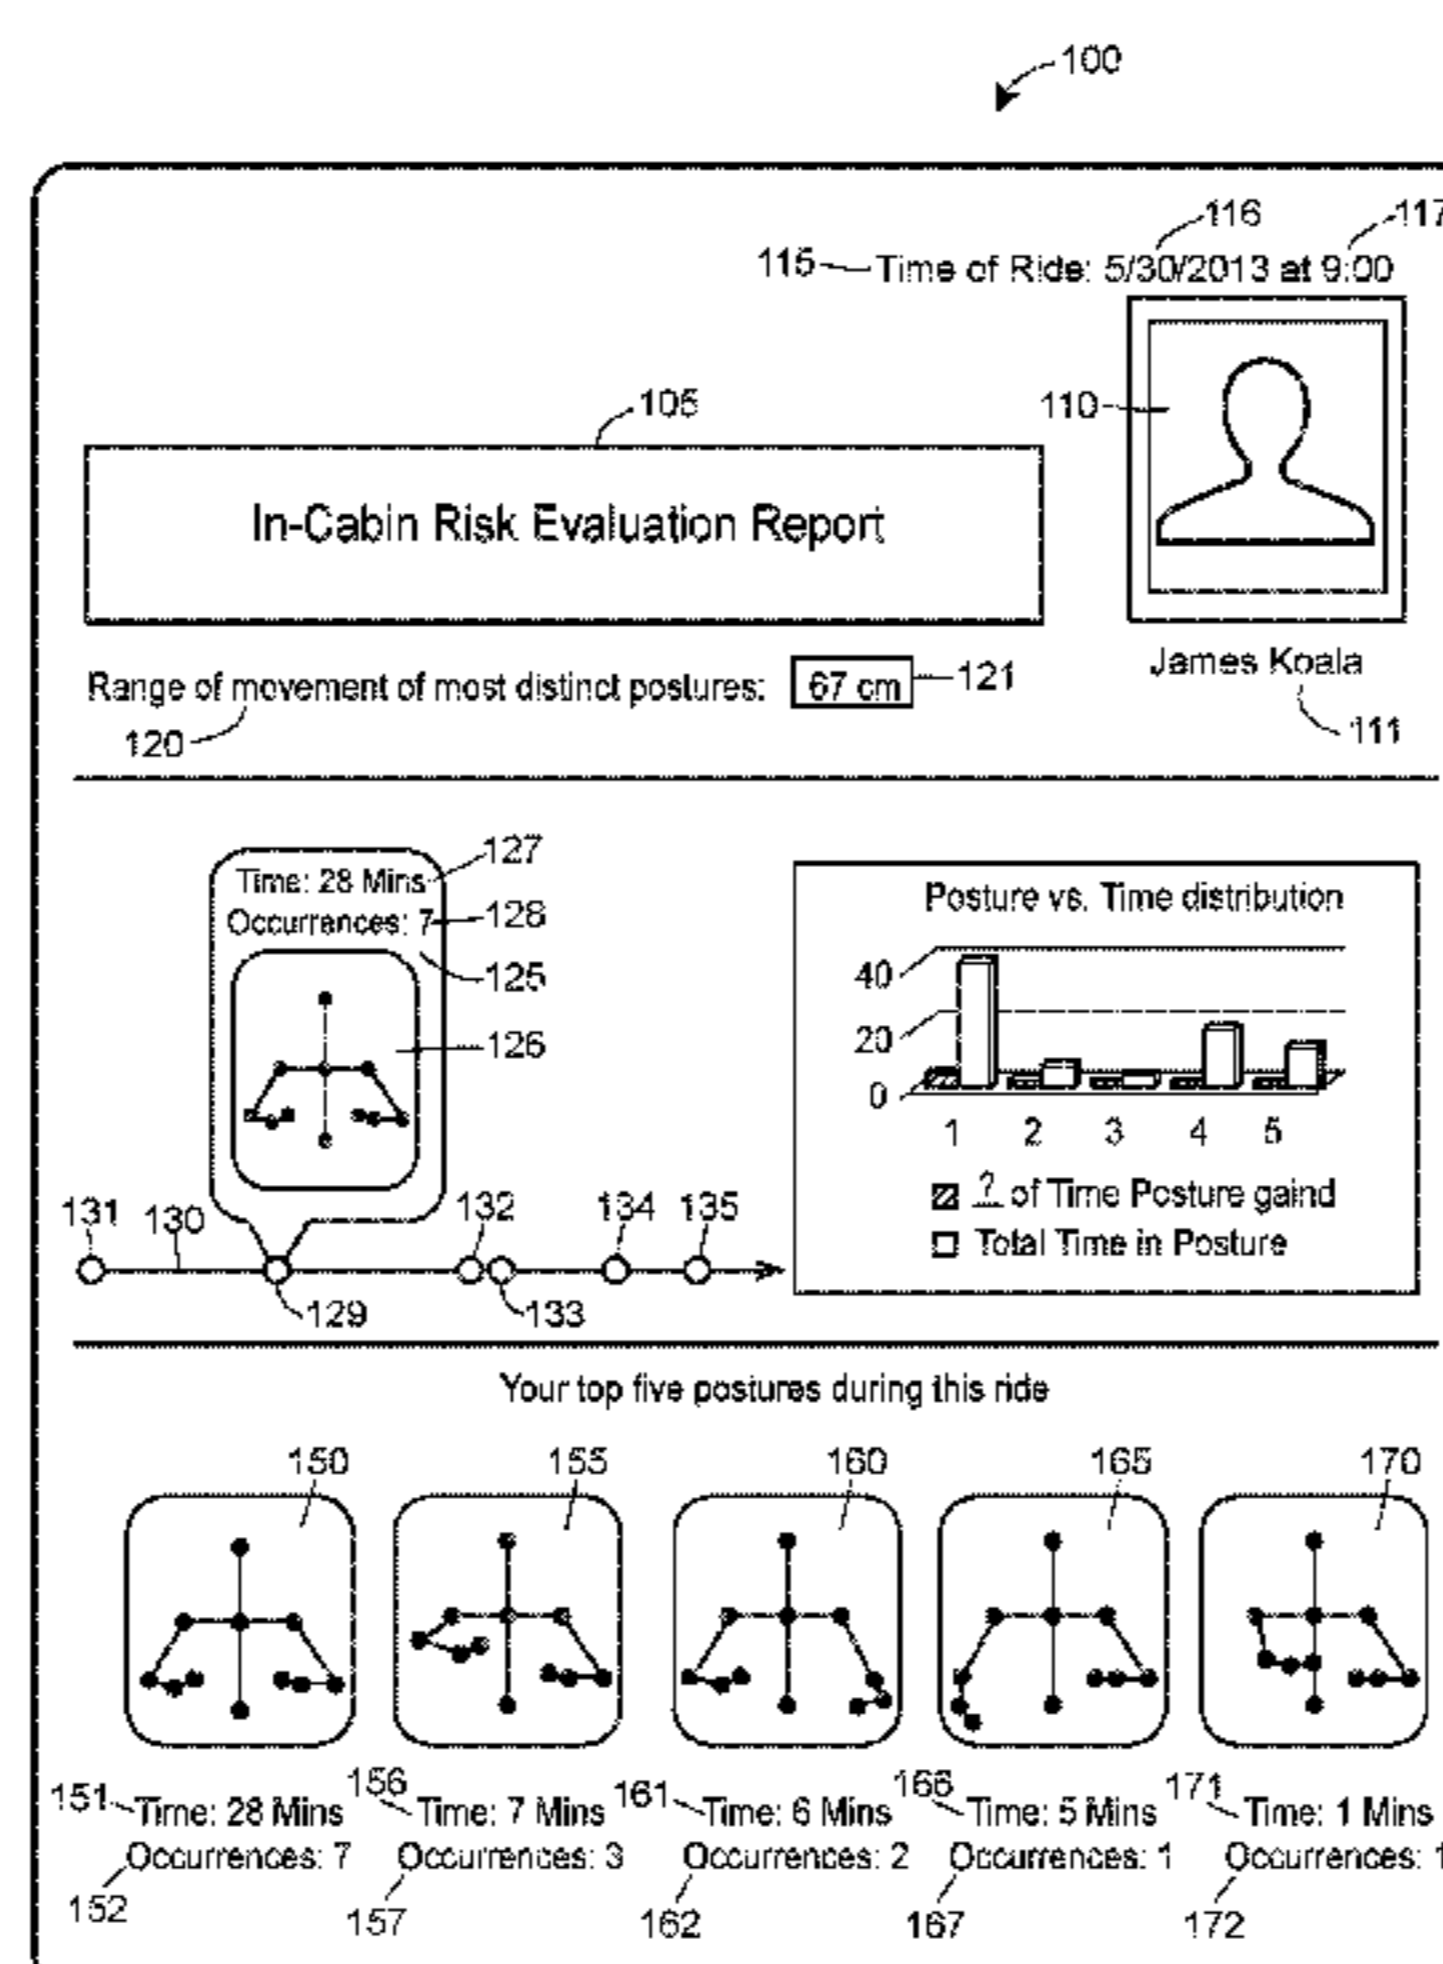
100

116

117

115 Time of Ride: 5/30/2013 at 9:00

105

110

In-Cabin Risk Evaluation Report

James Koala

111

Range of movement of most distinct postures: 67 cm 121

120

127

Time: 28 Mins

Occurrences: 7 128

125

126

Posture vs. Time distribution

40

20

0

1 2 3 4 5

? of Time Posture gaind

Total Time in Posture

131 130

132

134 135

129

133

Your top five postures during this ride

150 155 160 165 170

151 Time: 28 Mins
Occurrences: 7
152

156 Time: 7 Mins
Occurrences: 3
157

161 Time: 6 Mins
Occurrences: 2
162

166 Time: 5 Mins
Occurrences: 1
167

171 Time: 1 Mins
Occurrences: 1
172